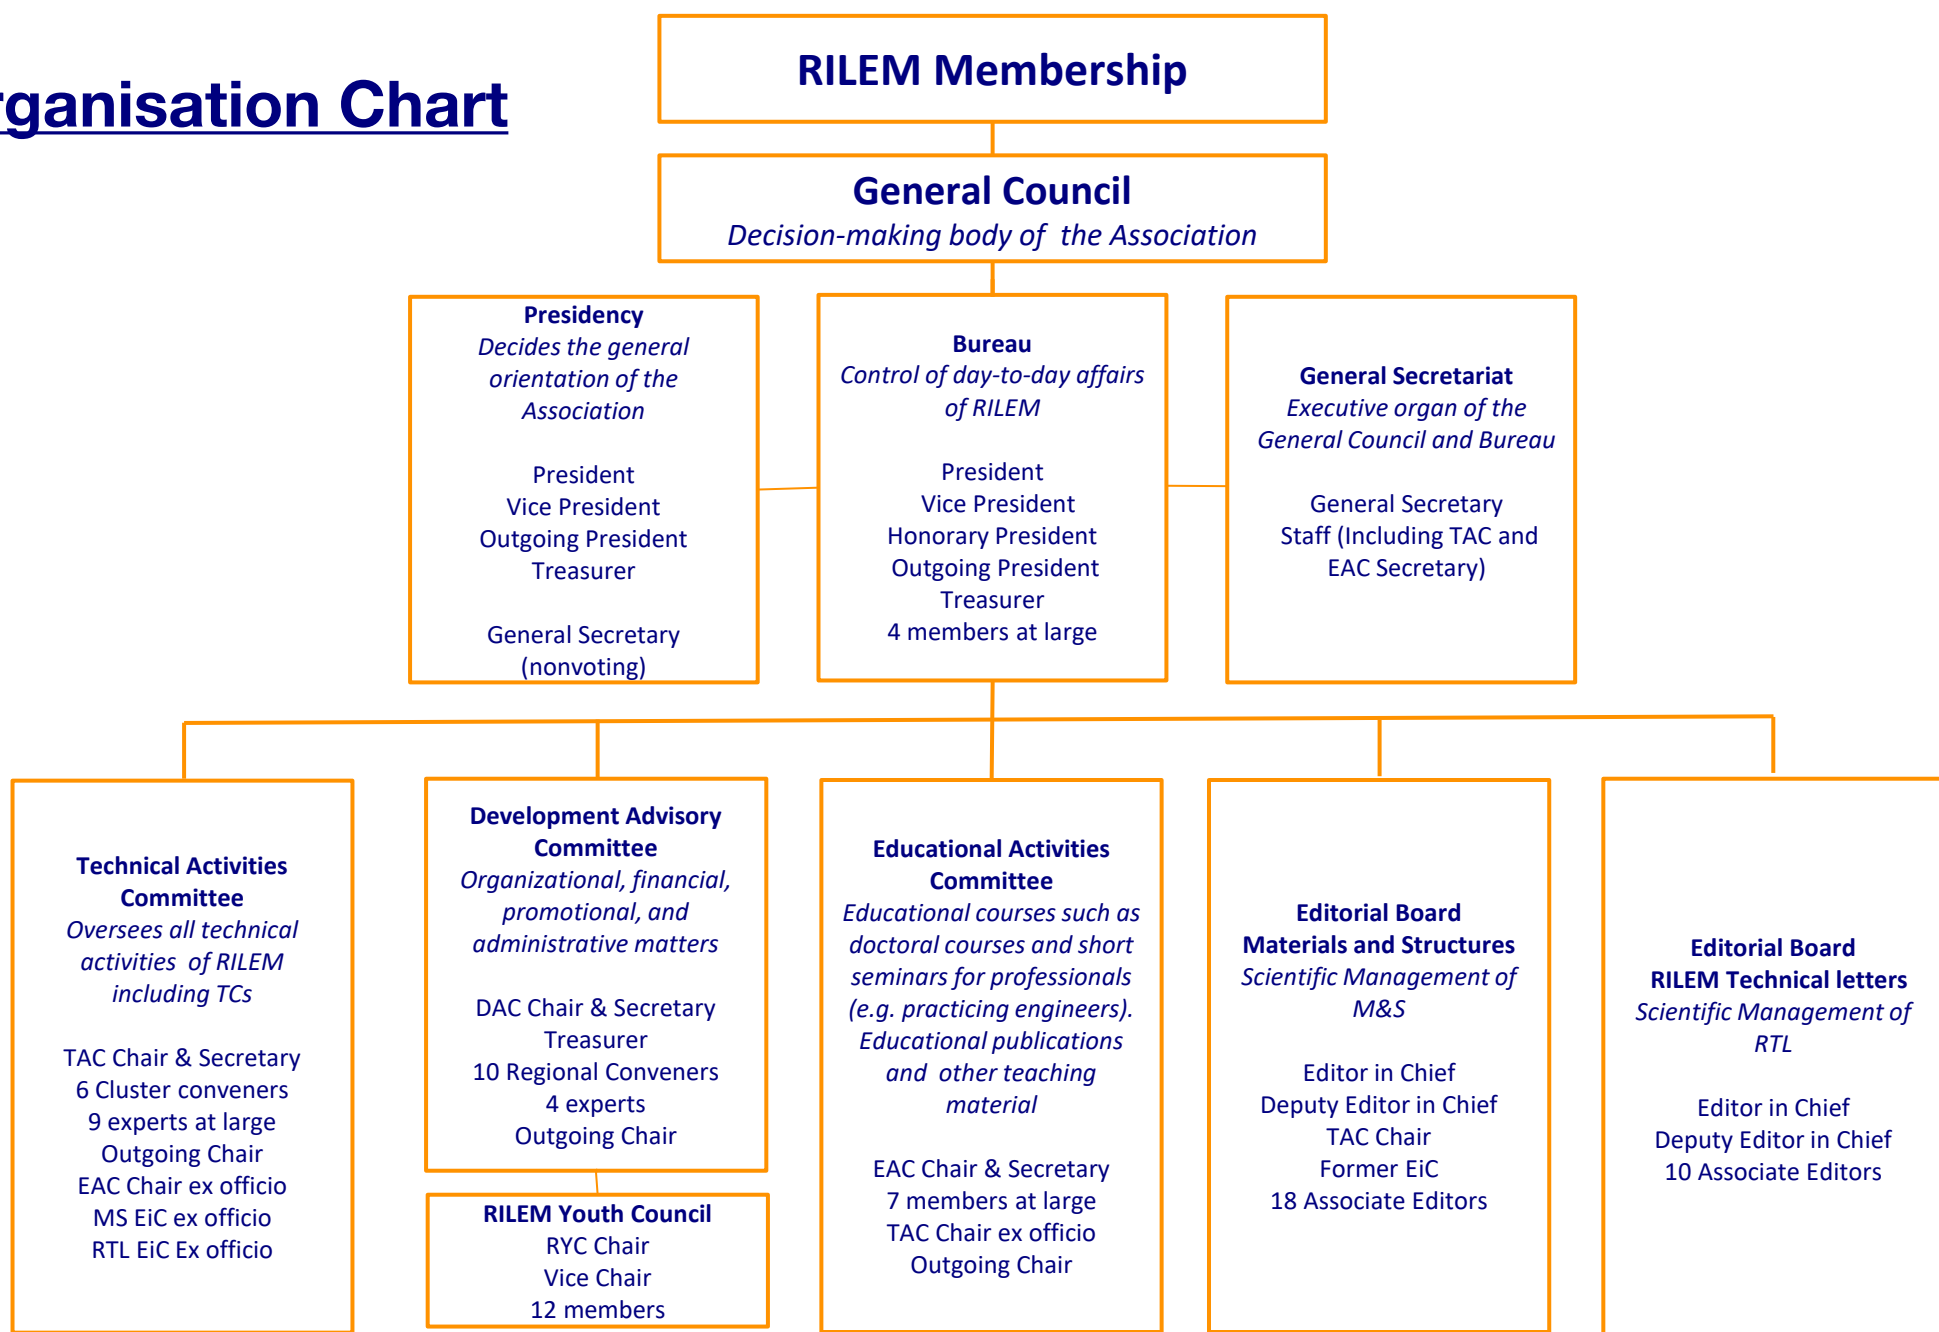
rganisation Chart

RILEM Membership

General Council
Decision-making body of the Association

Presidency
Decides the general orientation of the Association

President
Vice President
Outgoing President
Treasurer

General Secretary (nonvoting)

Bureau
Control of day-to-day affairs of RILEM

President
Vice President
Honorary President
Outgoing President
Treasurer
4 members at large

General Secretariat
Executive organ of the General Council and Bureau

General Secretary
Staff (Including TAC and EAC Secretary)

Technical Activities Committee
Oversees all technical activities of RILEM including TCs

TAC Chair & Secretary
6 Cluster conveners
9 experts at large
Outgoing Chair
EAC Chair ex officio
MS EiC ex officio
RTL EiC Ex officio

Development Advisory Committee
Organizational, financial, promotional, and administrative matters

DAC Chair & Secretary
Treasurer
10 Regional Conveners
4 experts
Outgoing Chair

RILEM Youth Council
RYC Chair
Vice Chair
12 members

Educational Activities Committee
Educational courses such as doctoral courses and short seminars for professionals (e.g. practicing engineers). Educational publications and other teaching material

EAC Chair & Secretary
7 members at large
TAC Chair ex officio
Outgoing Chair

Editorial Board
Materials and Structures
Scientific Management of M&S

Editor in Chief
Deputy Editor in Chief
TAC Chair
Former EiC
18 Associate Editors

Editorial Board
RILEM Technical letters
Scientific Management of RTL

Editor in Chief
Deputy Editor in Chief
10 Associate Editors